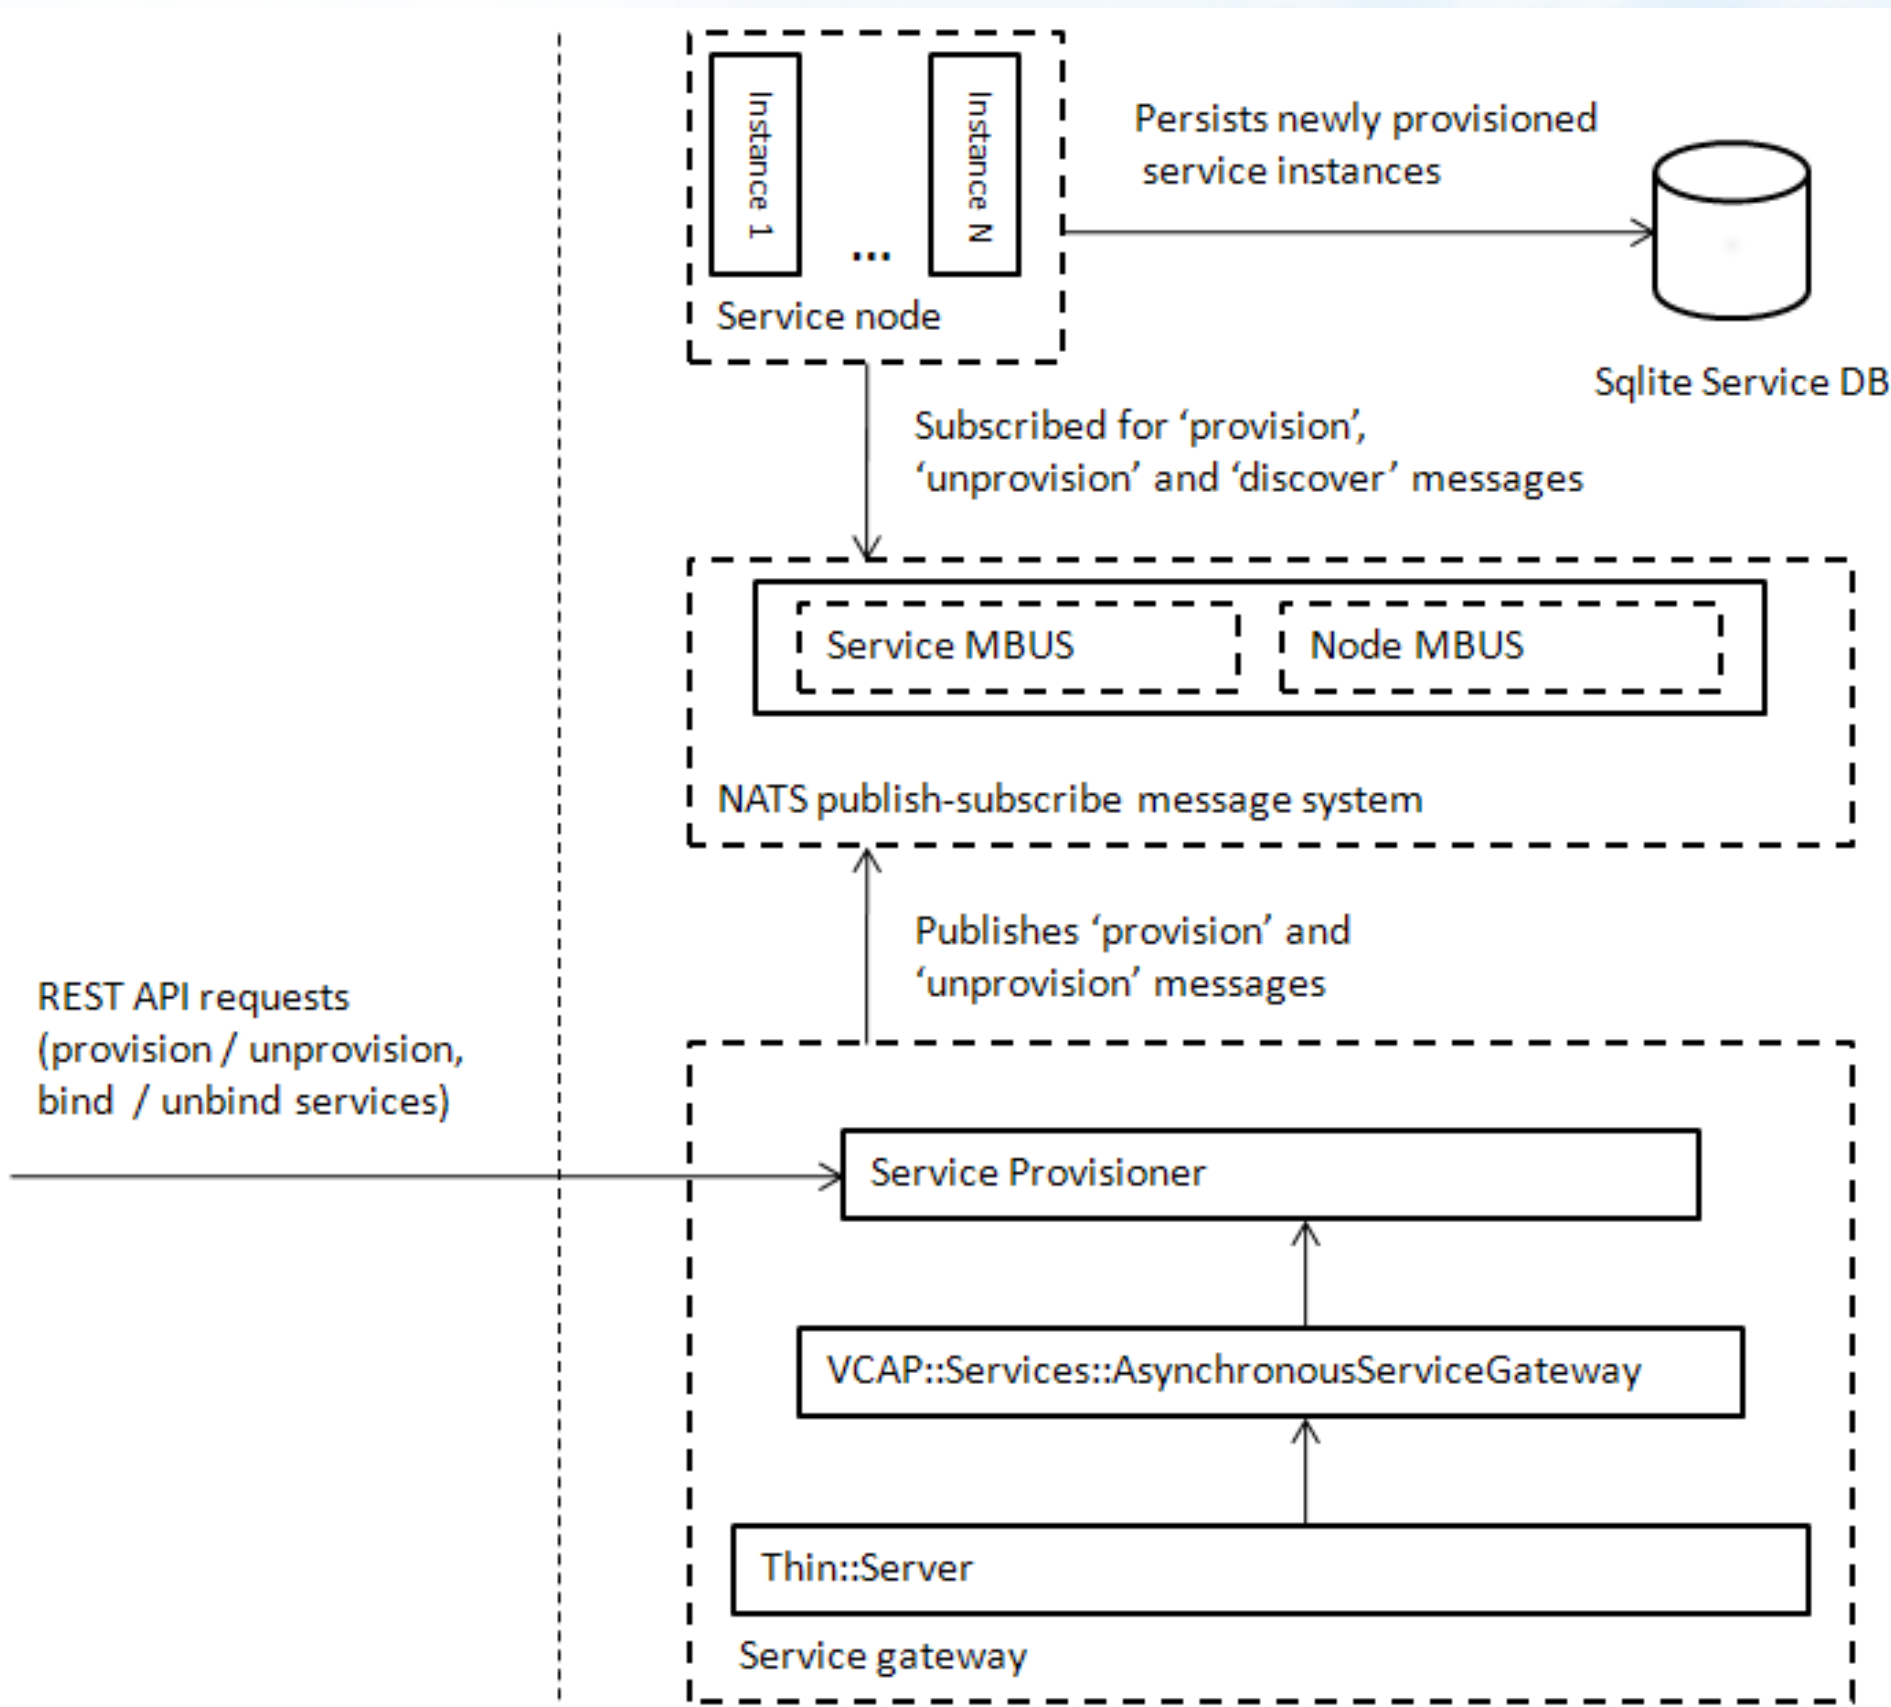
Instance 1

...

Instance N

Service node

Persists newly provisioned service instances

Sqlite Service DB

Subscribed for 'provision', 'unprovision' and 'discover' messages

Service MBUS

Node MBUS

NATS publish-subscribe message system

Publishes 'provision' and 'unprovision' messages

REST API requests (provision / unprovision, bind / unbind services)

Service Provisioner

VCAP::Services::AsynchronousServiceGateway

Thin::Server

Service gateway